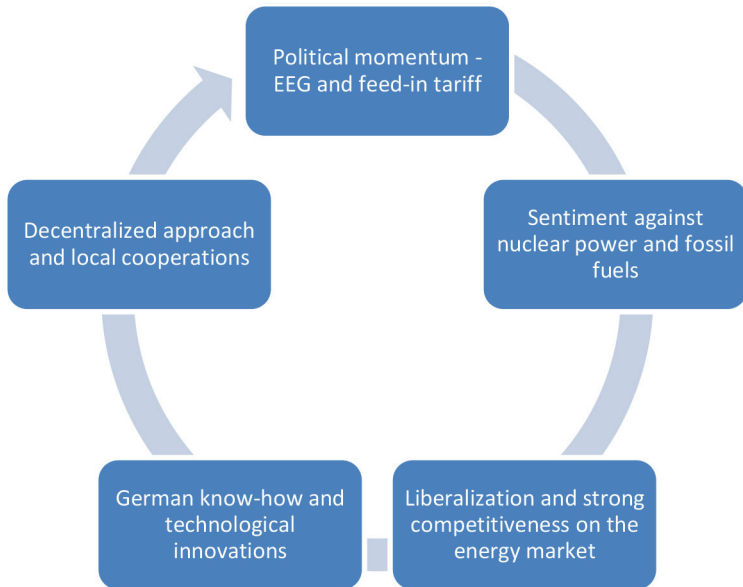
Political momentum - EEG and feed-in tariff

Sentiment against nuclear power and fossil fuels

Liberalization and strong competitiveness on the energy market

German know-how and technological innovations

Decentralized approach and local cooperations